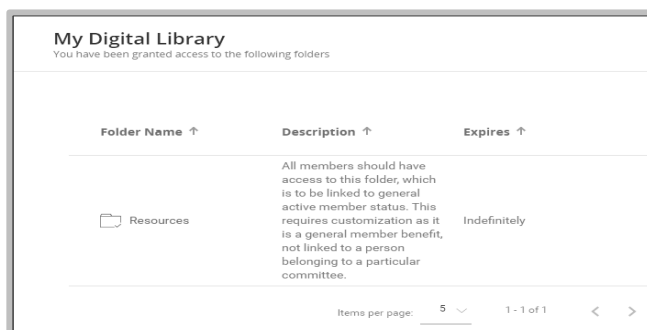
My Digital Library
You have been granted access to the following folders

| Folder Name ↑ | Description ↑ | Expires ↑ |
|---|---|---|
| Resources | All members should have access to this folder, which is to be linked to general active member status. This requires customization as it is a general member benefit, not linked to a person belonging to a particular committee. | Indefinitely |

Items per page: 5 1 - 1 of 1 < >